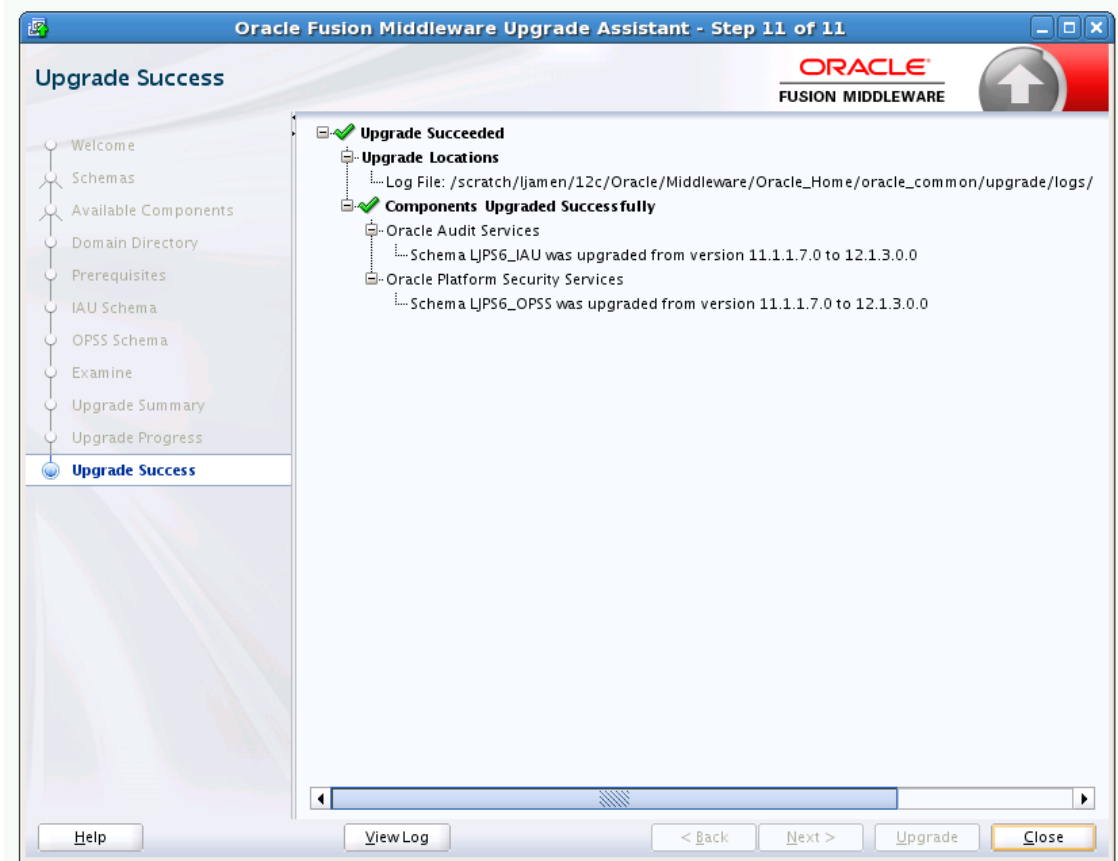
Oracle Fusion Middleware Upgrade Assistant - Step 11 of 11

Upgrade Success

ORACLE
FUSION MIDDLEWARE

Welcome
Schemas
Available Components
Domain Directory
Prerequisites
IAU Schema
OPSS Schema
Examine
Upgrade Summary
Upgrade Progress
Upgrade Success

Upgrade Succeeded
Upgrade Locations
Log File: /scratch/ljamen/12c/Oracle/Middleware/Oracle_Home/oracle_common/upgrade/logs/
Components Upgraded Successfully
Oracle Audit Services
Schema LJPS6_IAU was upgraded from version 11.1.1.7.0 to 12.1.3.0.0
Oracle Platform Security Services
Schema LJPS6_OPSS was upgraded from version 11.1.1.7.0 to 12.1.3.0.0

Help
View Log
< Back
Next >
Upgrade
Close